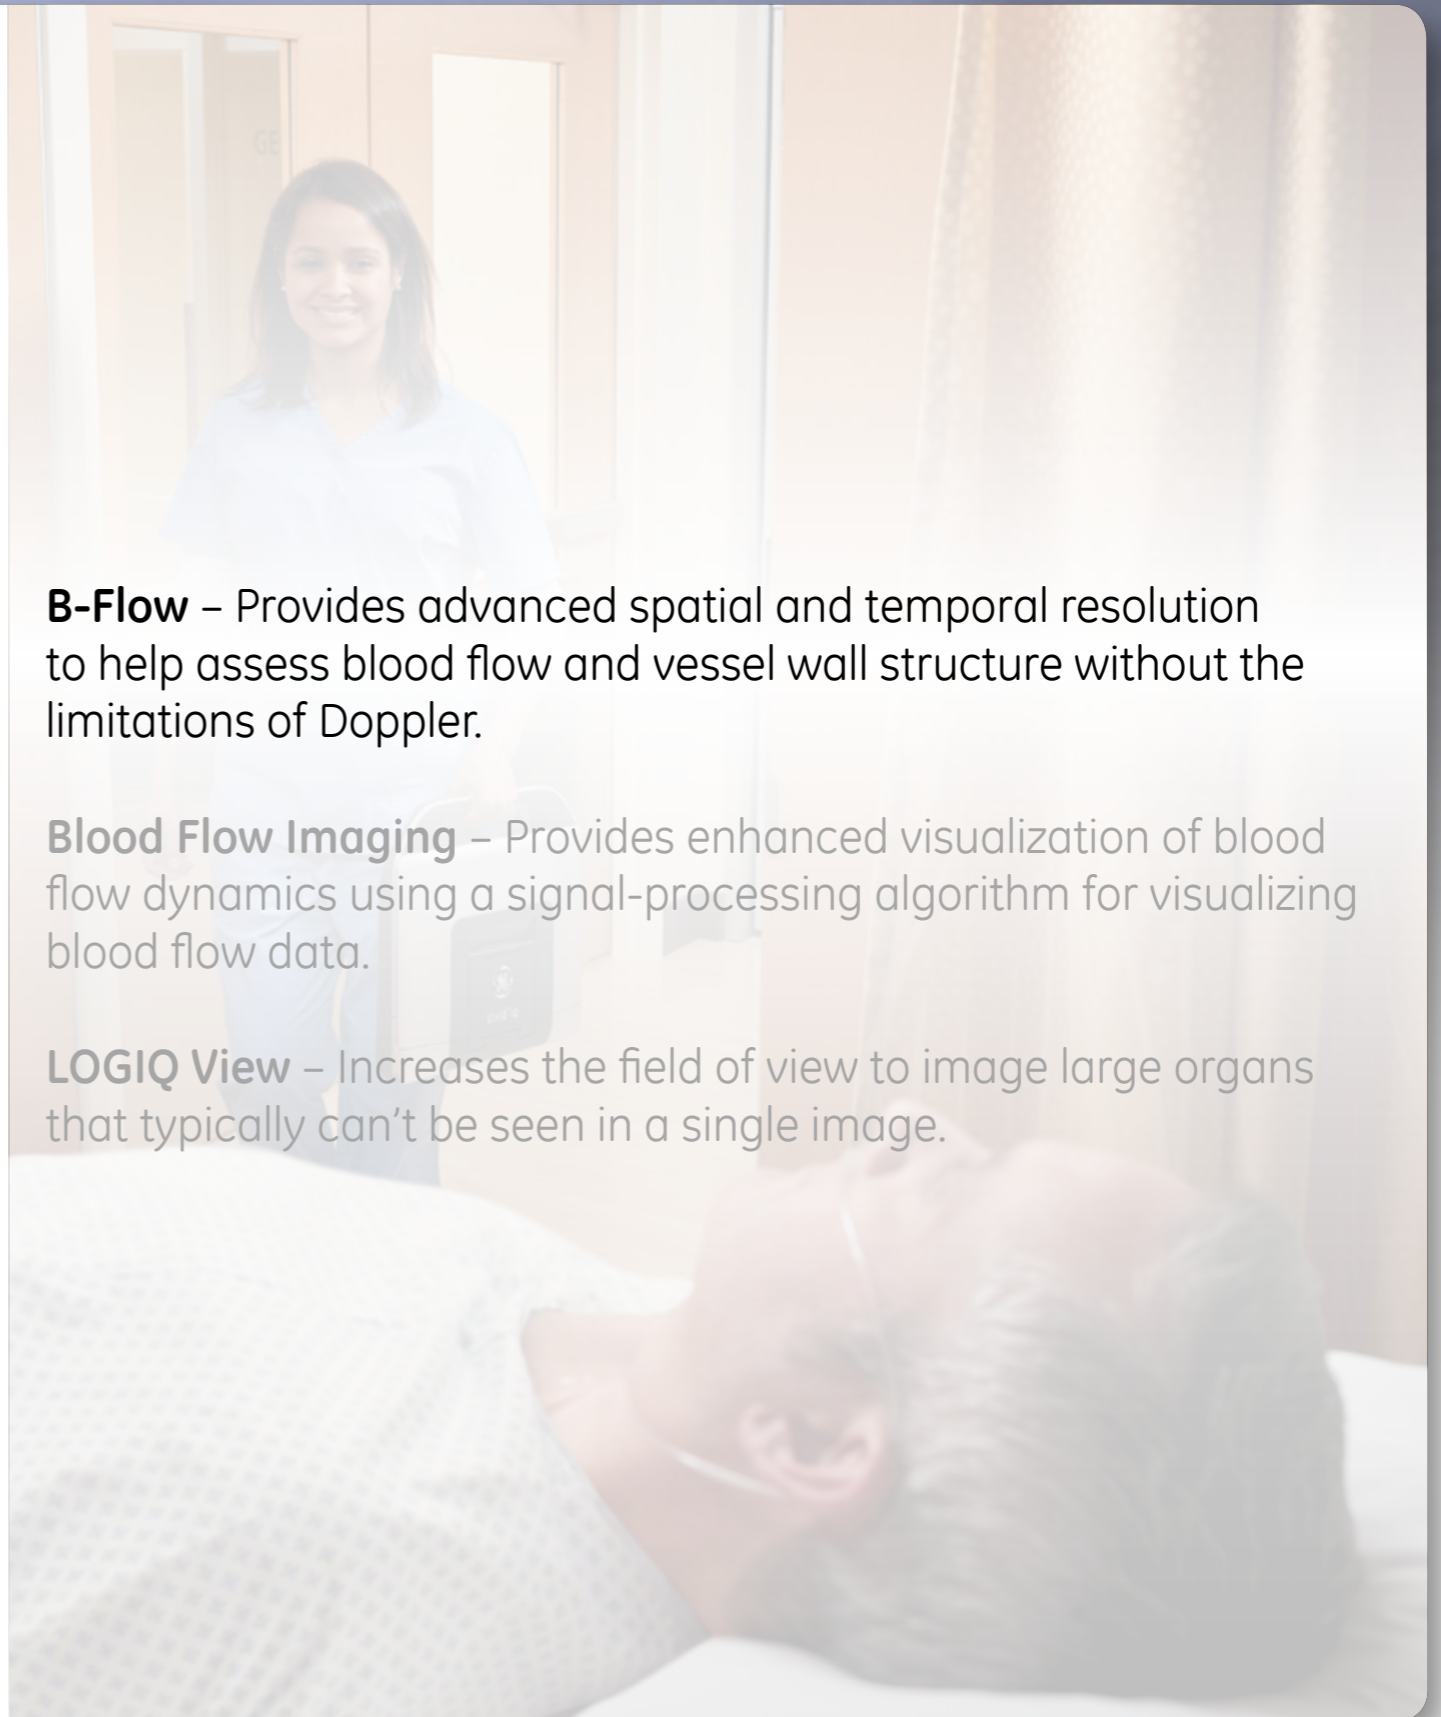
GE

**B-Flow** – Provides advanced spatial and temporal resolution to help assess blood flow and vessel wall structure without the limitations of Doppler.

**Blood Flow Imaging** – Provides enhanced visualization of blood flow dynamics using a signal-processing algorithm for visualizing blood flow data.

**LOGIQ View** – Increases the field of view to image large organs that typically can't be seen in a single image.